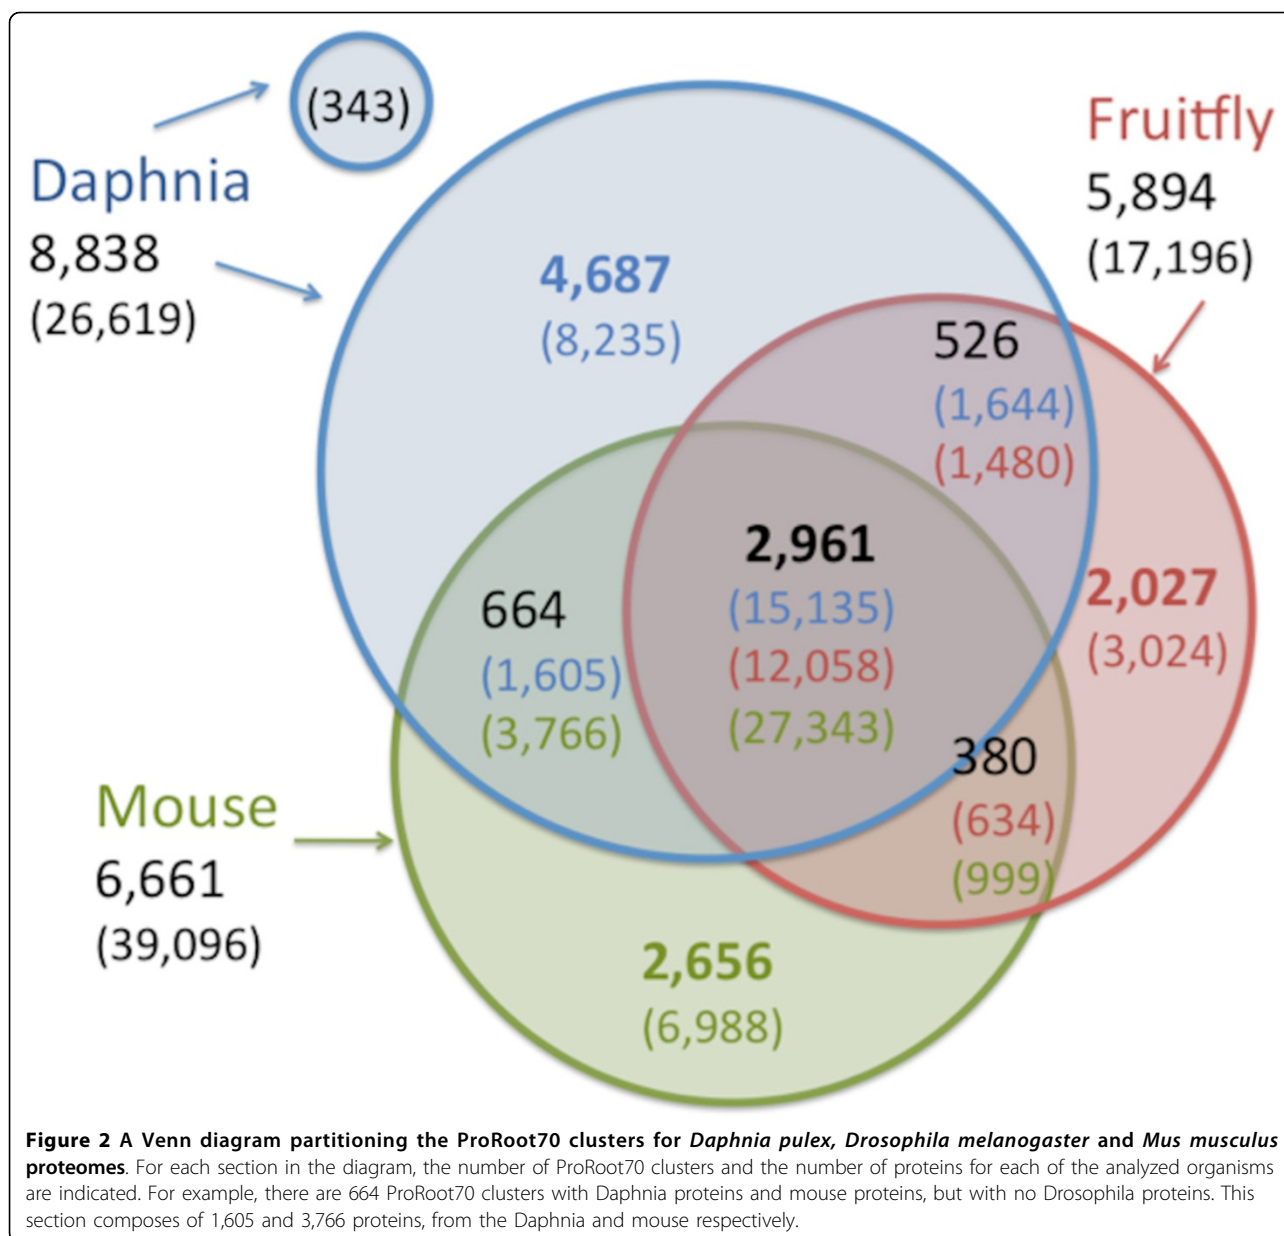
(343)

Daphnia
8,838
(26,619)

Fruitfly
5,894
(17,196)

4,687
(8,235)

526
(1,644)
(1,480)

2,961
(15,135)
(12,058)
(27,343)

664
(1,605)
(3,766)

2,027
(3,024)

380
(634)
(999)

Mouse
6,661
(39,096)

2,656
(6,988)

**Figure 2 A Venn diagram partitioning the ProRoot70 clusters for *Daphnia pulex, Drosophila melanogaster* and *Mus musculus* proteomes**. For each section in the diagram, the number of ProRoot70 clusters and the number of proteins for each of the analyzed organisms are indicated. For example, there are 664 ProRoot70 clusters with Daphnia proteins and mouse proteins, but with no Drosophila proteins. This section composes of 1,605 and 3,766 proteins, from the Daphnia and mouse respectively.